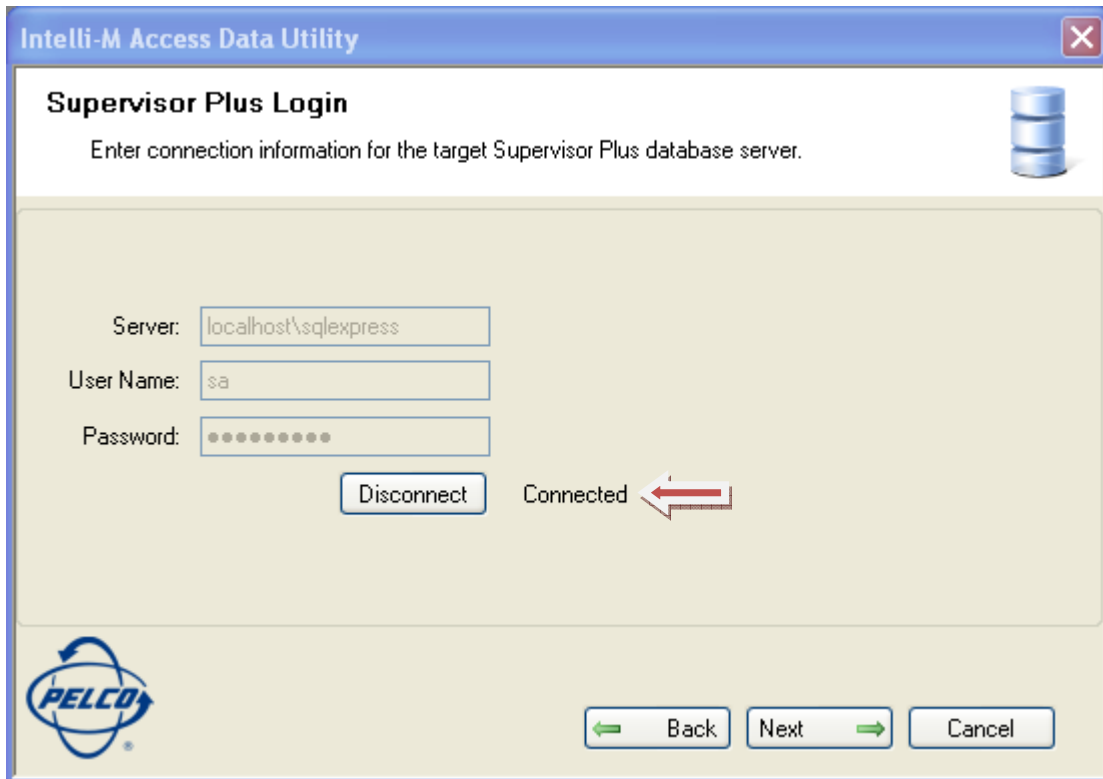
Intelli-M Access Data Utility

Supervisor Plus Login

Enter connection information for the target Supervisor Plus database server.

Server: localhost\sqlexpress

User Name: sa

Password: ●●●●●●●●●

Disconnect

Connected

PELCO

Back

Next

Cancel